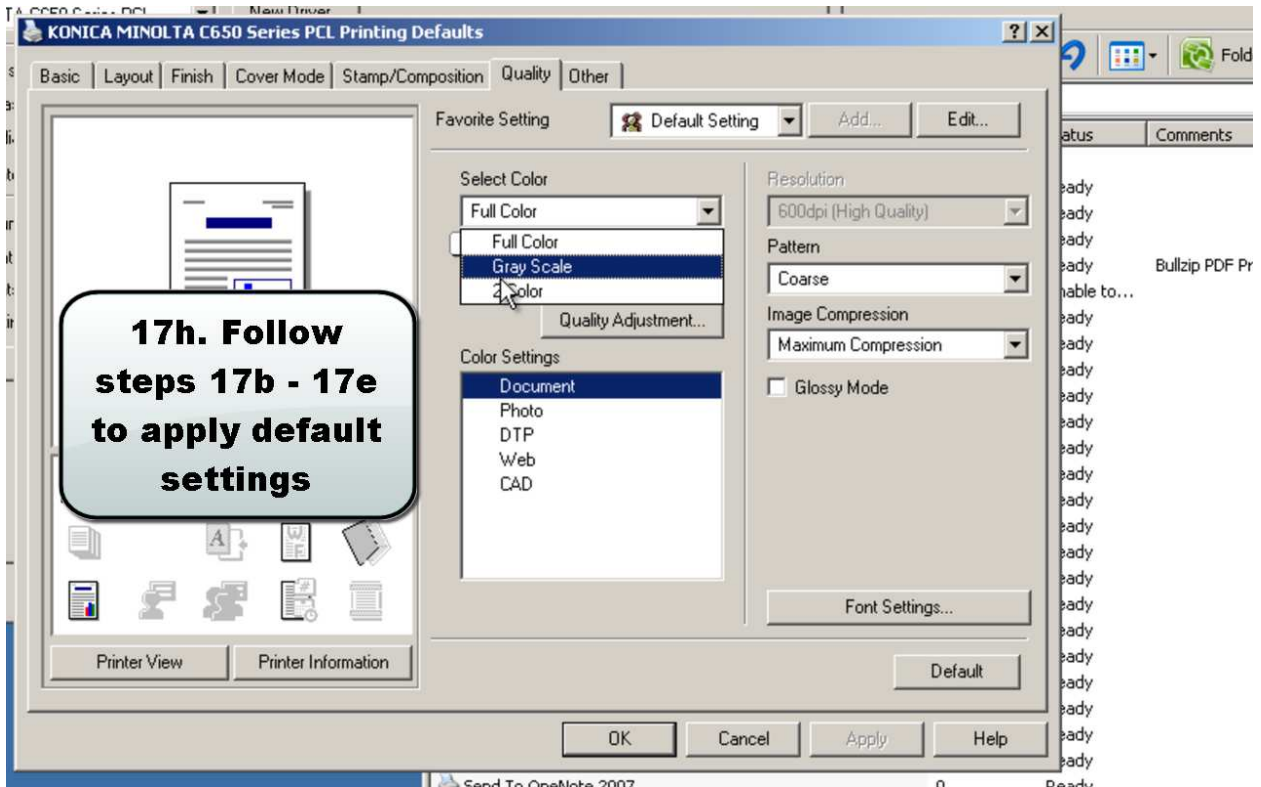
KONICA MINOLTA C650 Series PCL Printing Defaults

? X

Basic | Layout | Finish | Cover Mode | Stamp/Composition | Quality | Other

Favorite Setting

Default Setting

Add...

Edit...

Select Color

Full Color

Full Color

Gray Scale

2 Color

Quality Adjustment...

Color Settings

Document

Photo

DTP

Web

CAD

Resolution

600dpi (High Quality)

Pattern

Coarse

Image Compression

Maximum Compression

Glossy Mode

Font Settings...

Default

Printer View

Printer Information

OK

Cancel

Apply

Help

17h. Follow steps 17b - 17e to apply default settings

Fold

atus

Comments

eady

eady

eady

eady

Bullzip PDF Pr

nable to...

eady

eady

eady

eady

eady

eady

eady

eady

eady

eady

eady

eady

eady

eady

eady

eady

eady

eady

eady

eady

Send To OneNote 2007

0

Ready

New Driver

TA C650 Series PCL